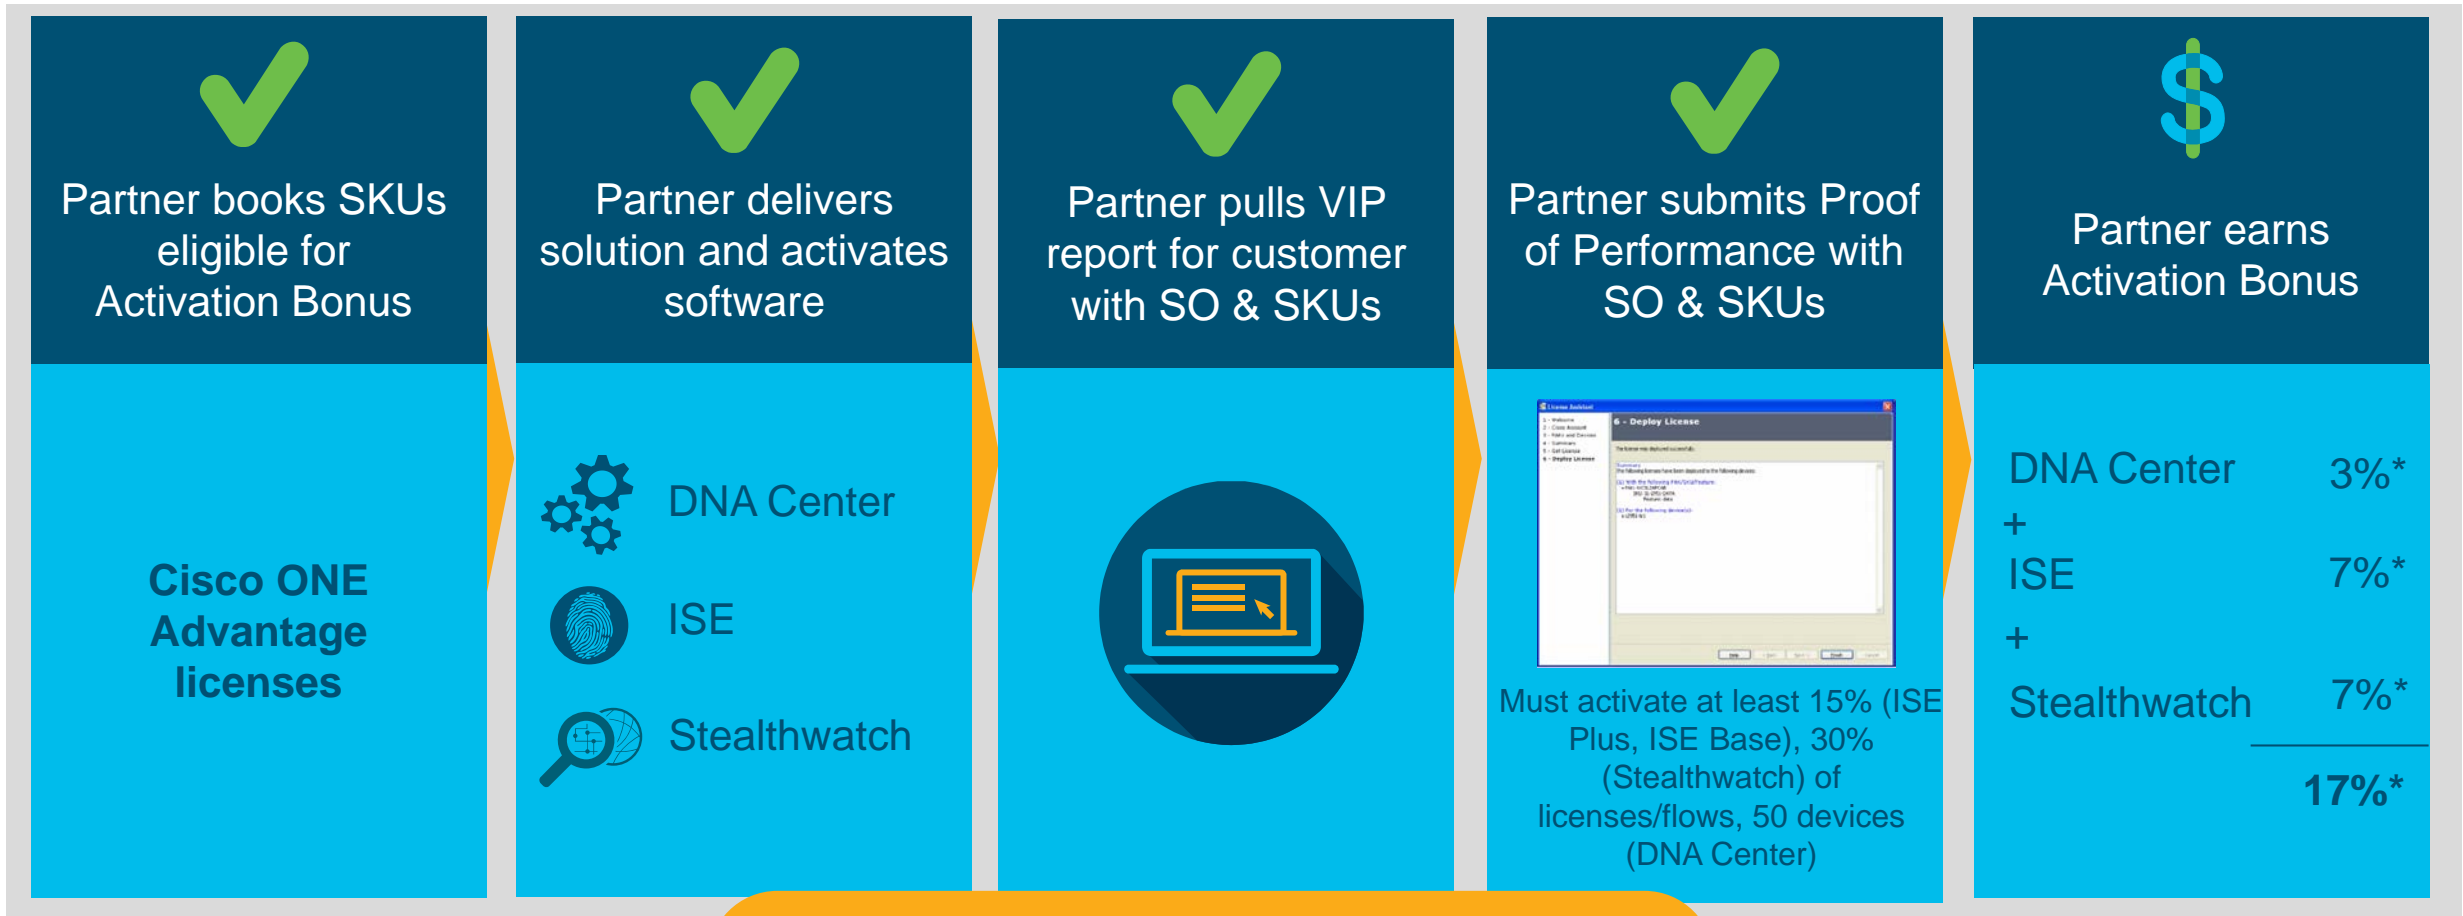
Partner books SKUs eligible for Activation Bonus

Cisco ONE Advantage licenses

Partner delivers solution and activates software

DNA Center

ISE

Stealthwatch

Partner pulls VIP report for customer with SO & SKUs

Partner submits Proof of Performance with SO & SKUs

6 - Deploy License

Must activate at least 15% (ISE Plus, ISE Base), 30% (Stealthwatch) of licenses/flows, 50 devices (DNA Center)

Partner earns Activation Bonus

| | |
|---|---|
| DNA Center | 3%* |
| + | |
| ISE | 7%* |
| + | |
| Stealthwatch | 7%* |
| | 17%* |